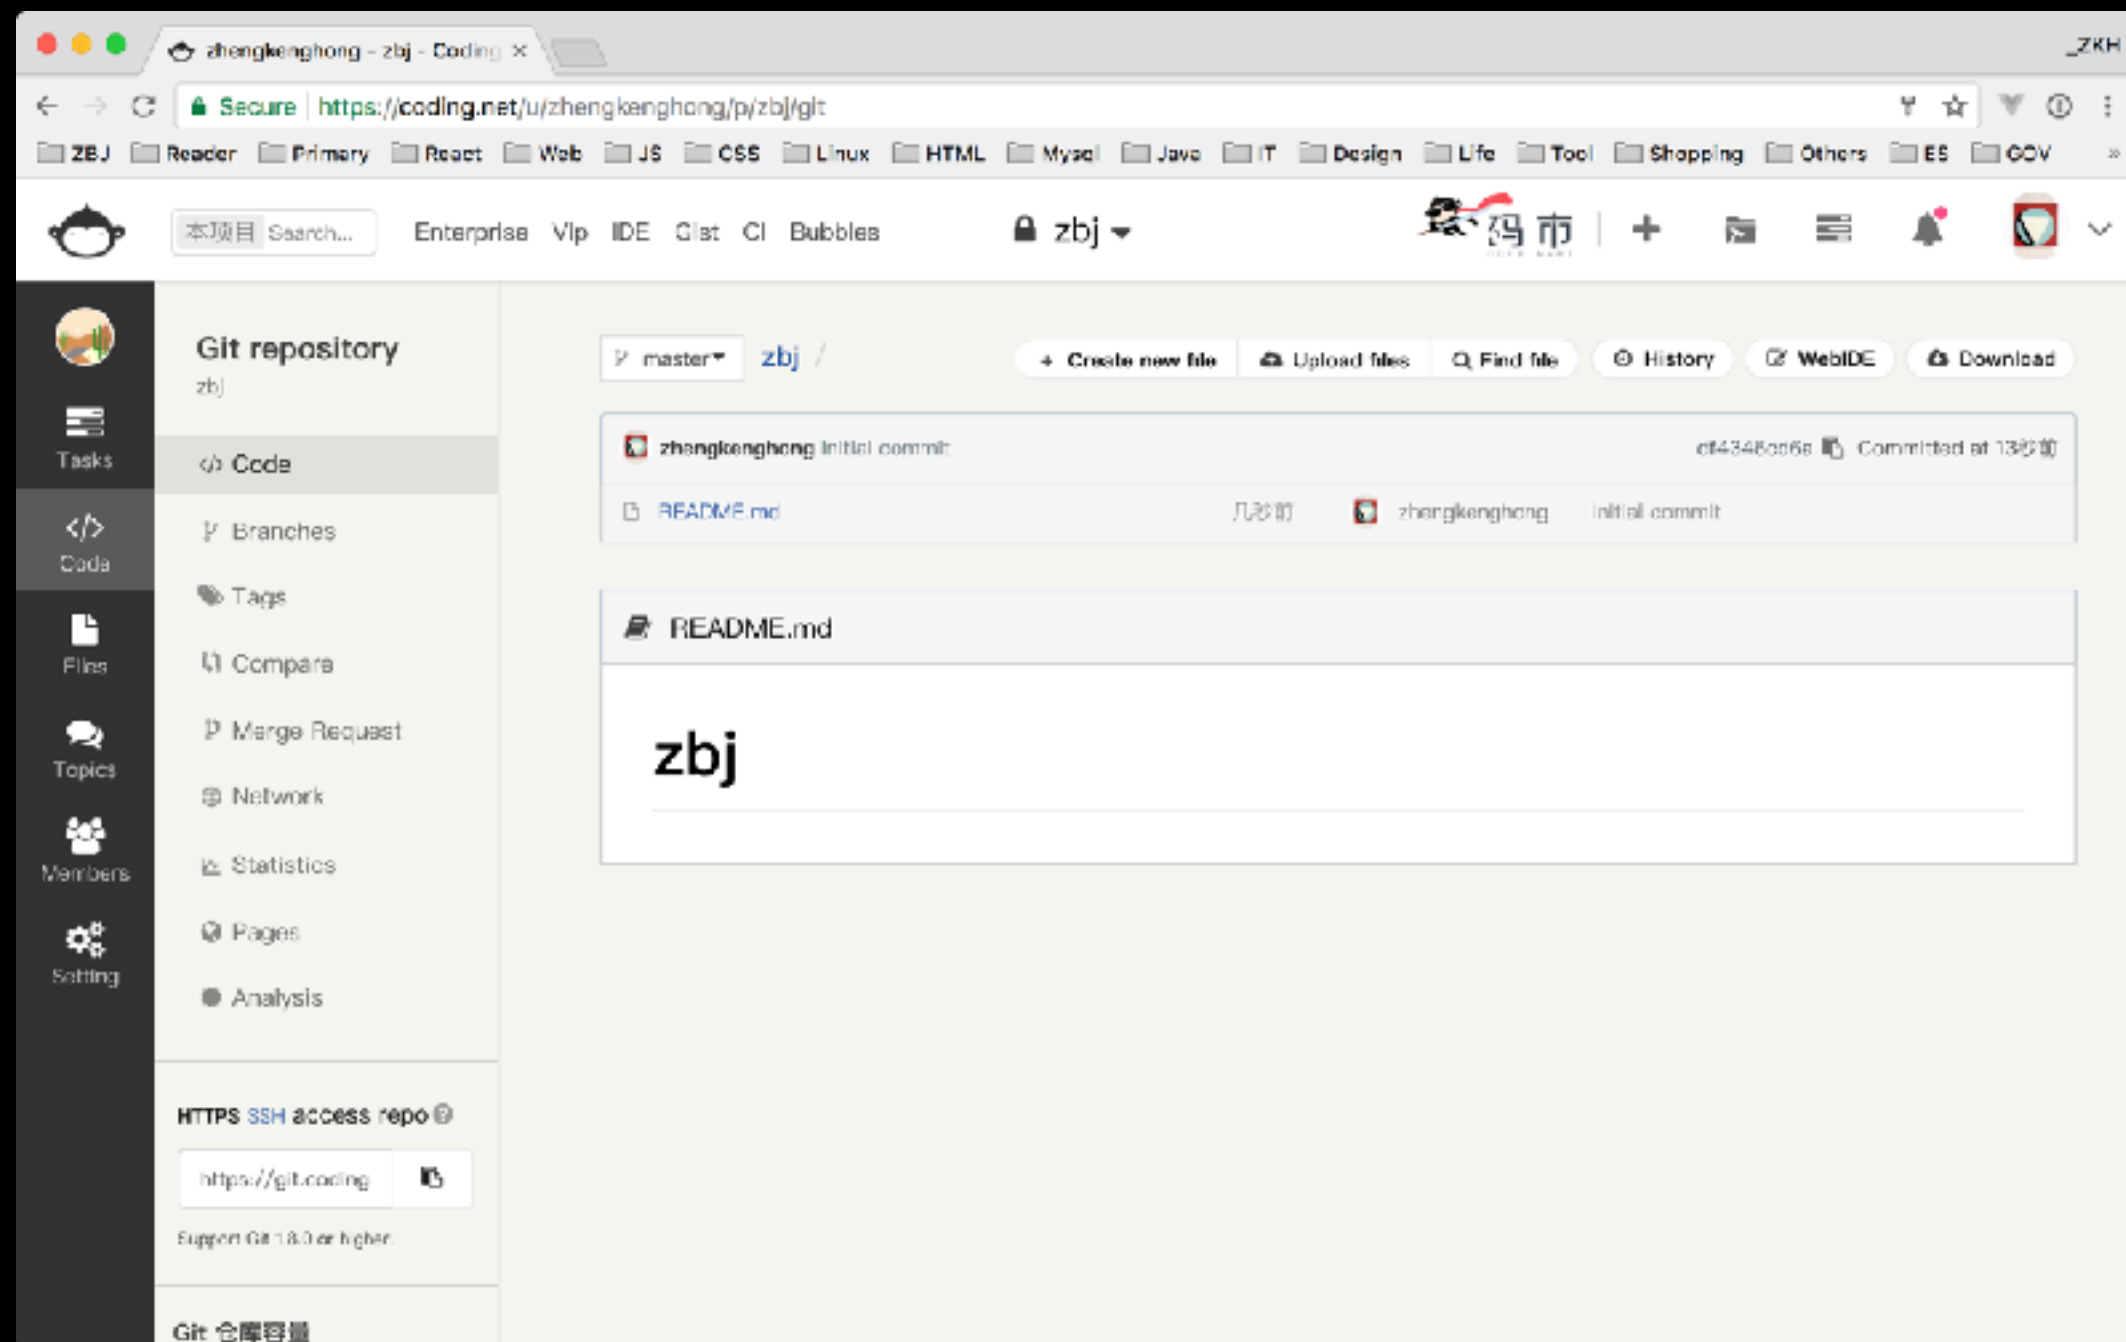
zhengkenghong - zbj - Coding ×

_ZKH

Secure https://coding.net/u/zhengkenghong/p/zbj/git

ZBJ Reader Primary React Web JS CSS Linux HTML Mysql Java IT Design Life Tool Shopping Others ES GOV

本项目 Search...

Enterprise Vip IDE Gist CI Bubbles

zbj

码市

Tasks

Code

Files

Topics

Members

Setting

Git repository

zbj

Code

Branches

Tags

Compare

Merge Request

Network

Statistics

Pages

Analysis

HTTPS SSH access repo

https://git.coding

Support Git 1.8.0 or higher.

Git 仓库容量

master zbj /

+ Create new file Upload files Find file History WebIDE Download

zhengkenghong initial commit df4346cd6a Committed at 13秒前

README.md 几秒前 zhengkenghong initial commit

README.md

zbj